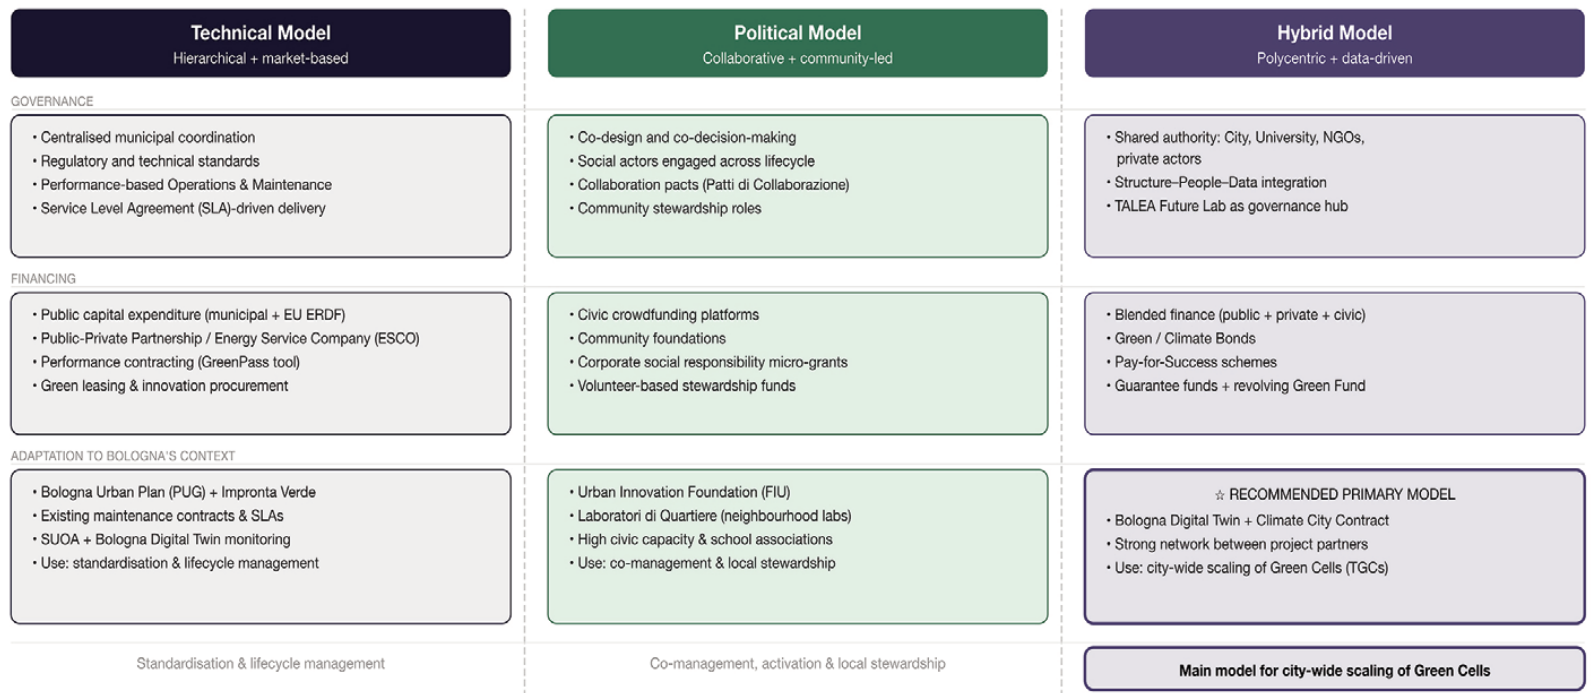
Technical Model
Hierarchical + market-based

Political Model
Collaborative + community-led

Hybrid Model
Polycentric + data-driven

GOVERNANCE

• Centralised municipal coordination
• Regulatory and technical standards
• Performance-based Operations & Maintenance
• Service Level Agreement (SLA)-driven delivery

• Co-design and co-decision-making
• Social actors engaged across lifecycle
• Collaboration pacts (Patti di Collaborazione)
• Community stewardship roles

• Shared authority: City, University, NGOs, private actors
• Structure–People–Data integration
• TALEA Future Lab as governance hub

FINANCING

• Public capital expenditure (municipal + EU ERDF)
• Public-Private Partnership / Energy Service Company (ESCO)
• Performance contracting (GreenPass tool)
• Green leasing & innovation procurement

• Civic crowdfunding platforms
• Community foundations
• Corporate social responsibility micro-grants
• Volunteer-based stewardship funds

• Blended finance (public + private + civic)
• Green / Climate Bonds
• Pay-for-Success schemes
• Guarantee funds + revolving Green Fund

ADAPTATION TO BOLOGNA'S CONTEXT

• Bologna Urban Plan (PUG) + Impronta Verde
• Existing maintenance contracts & SLAs
• SUOA + Bologna Digital Twin monitoring
• Use: standardisation & lifecycle management

• Urban Innovation Foundation (FIU)
• Laboratori di Quartiere (neighbourhood labs)
• High civic capacity & school associations
• Use: co-management & local stewardship

☆ RECOMMENDED PRIMARY MODEL
• Bologna Digital Twin + Climate City Contract
• Strong network between project partners
• Use: city-wide scaling of Green Cells (TGCs)

Standardisation & lifecycle management

Co-management, activation & local stewardship

Main model for city-wide scaling of Green Cells